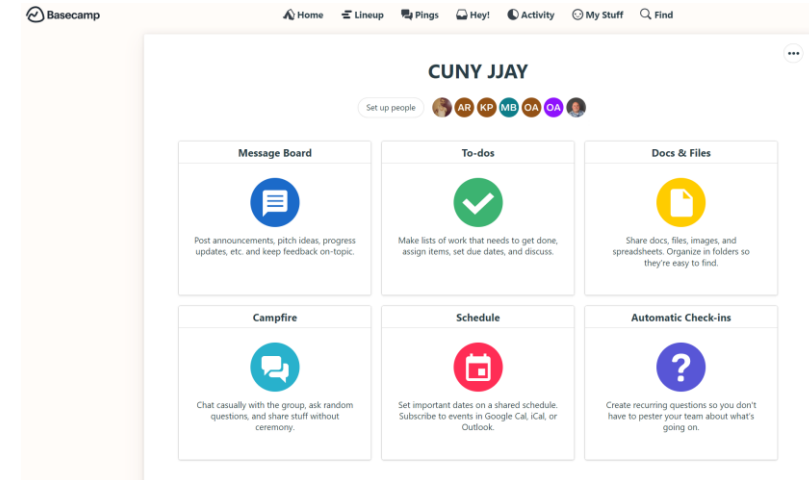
Basecamp

Home Lineup Pings Hey! Activity My Stuff Find

•••

CUNY JJAY

Set up people AR KP MB OA OA

Message Board

Post announcements, pitch ideas, progress updates, etc. and keep feedback on-topic.

To-dos

Make lists of work that needs to get done, assign items, set due dates, and discuss.

Docs & Files

Share docs, files, images, and spreadsheets. Organize in folders so they're easy to find.

Campfire

Chat casually with the group, ask random questions, and share stuff without ceremony.

Schedule

Set important dates on a shared schedule. Subscribe to events in Google Cal, iCal, or Outlook.

Automatic Check-ins

Create recurring questions so you don't have to pester your team about what's going on.